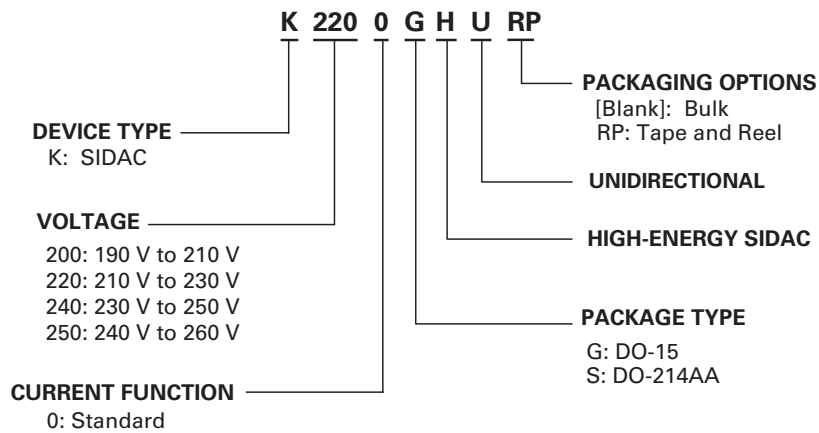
K 220 0 G H U RP

PACKAGING OPTIONS
[Blank]: Bulk
RP: Tape and Reel

DEVICE TYPE
K: SIDAC

UNIDIRECTIONAL

VOLTAGE
200: 190 V to 210 V
220: 210 V to 230 V
240: 230 V to 250 V
250: 240 V to 260 V

HIGH-ENERGY SIDAC

PACKAGE TYPE
G: DO-15
S: DO-214AA

CURRENT FUNCTION
0: Standard